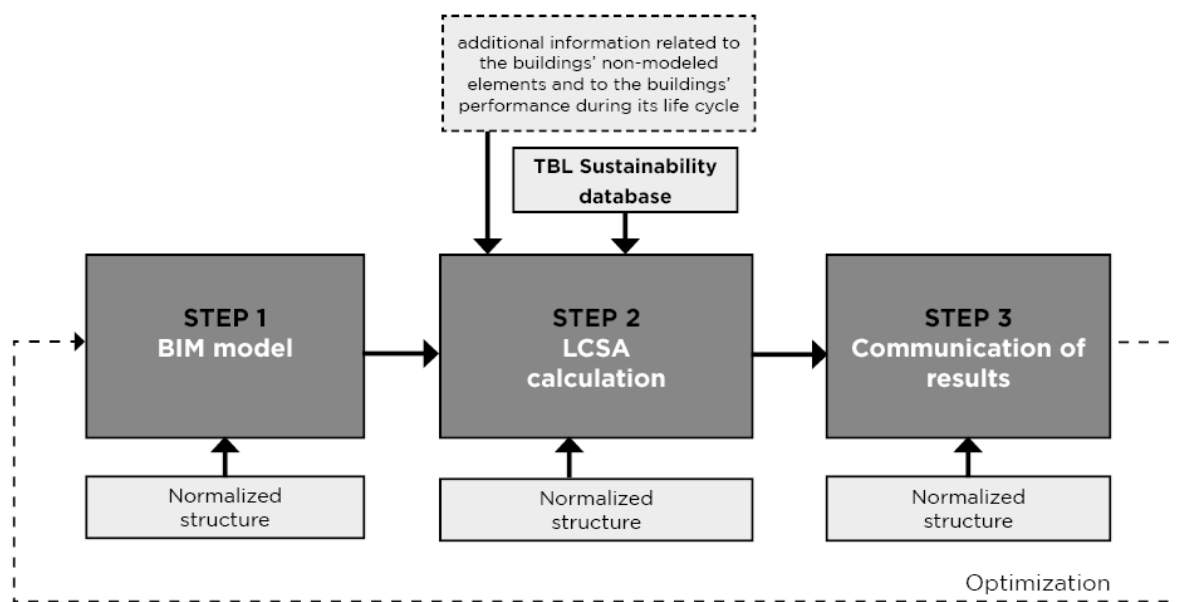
additional information related to the buildings' non-modeled elements and to the buildings' performance during its life cycle

TBL Sustainability database

STEP 1
BIM model

STEP 2
LCSA calculation

STEP 3
Communication of results

Normalized structure

Normalized structure

Normalized structure

Optimization